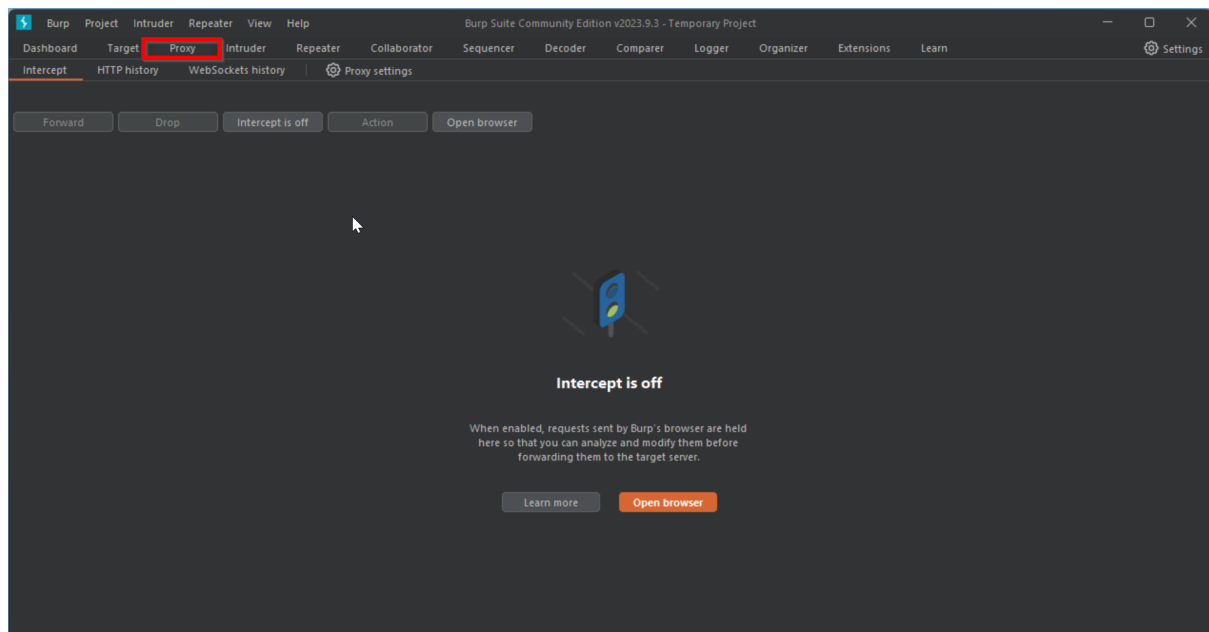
Burp Project Intruder Repeater View Help

Burp Suite Community Edition v2023.9.3 - Temporary Project

Dashboard Target Proxy Intruder Repeater Collaborator Sequencer Decoder Comparer Logger Organizer Extensions Learn

Settings

Intercept HTTP history WebSockets history Proxy settings

Forward Drop Intercept is off Action Open browser

Intercept is off

When enabled, requests sent by Burp's browser are held here so that you can analyze and modify them before forwarding them to the target server.

Learn more Open browser